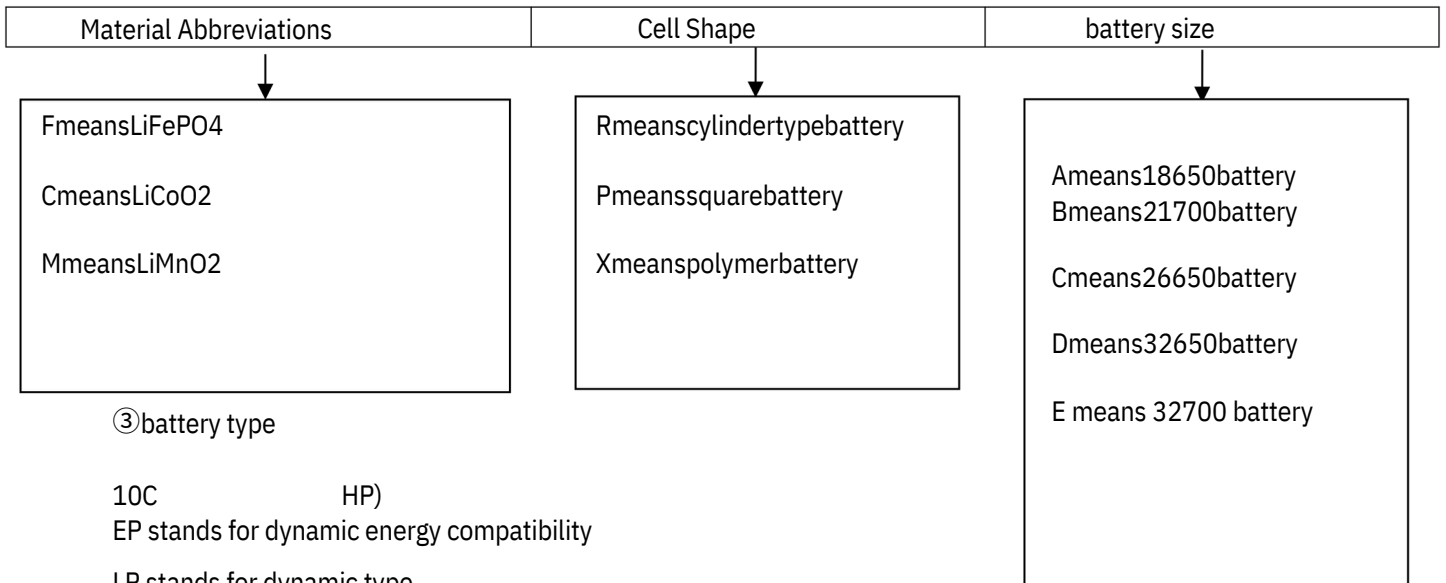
| Material Abbreviations | Cell Shape | battery size |
|---|---|---|

FmeansLiFePO4

CmeansLiCoO2

MmeansLiMnO2

Rmeanscylindertypebattery

Pmeanssquarebattery

Xmeanspolymerbattery

Ameans18650battery
Bmeans21700battery

Cmeans26650battery

Dmeans32650battery

E means 32700 battery

③battery type

10C HP)
EP stands for dynamic energy compatibility

LP stands for dynamic type